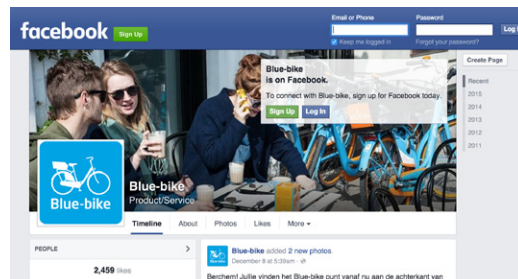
facebook Sign Up

Email or Phone Password Log

Keep me logged in Forgot your password?

Create Page

Blue-bike is on Facebook.

To connect with Blue-bike, sign up for Facebook today.

Sign Up Log In

Recent

2015

2014

2013

2012

2011

Blue-bike

Blue-bike

Product/Service

Timeline About Photos Likes More

PEOPLE

2,459 likes

Blue-bike added 2 new photos

December 8 at 5:39am ·

Berchem! Jullie vinden het Blue-bike punt vanaf nu aan de achterkant van